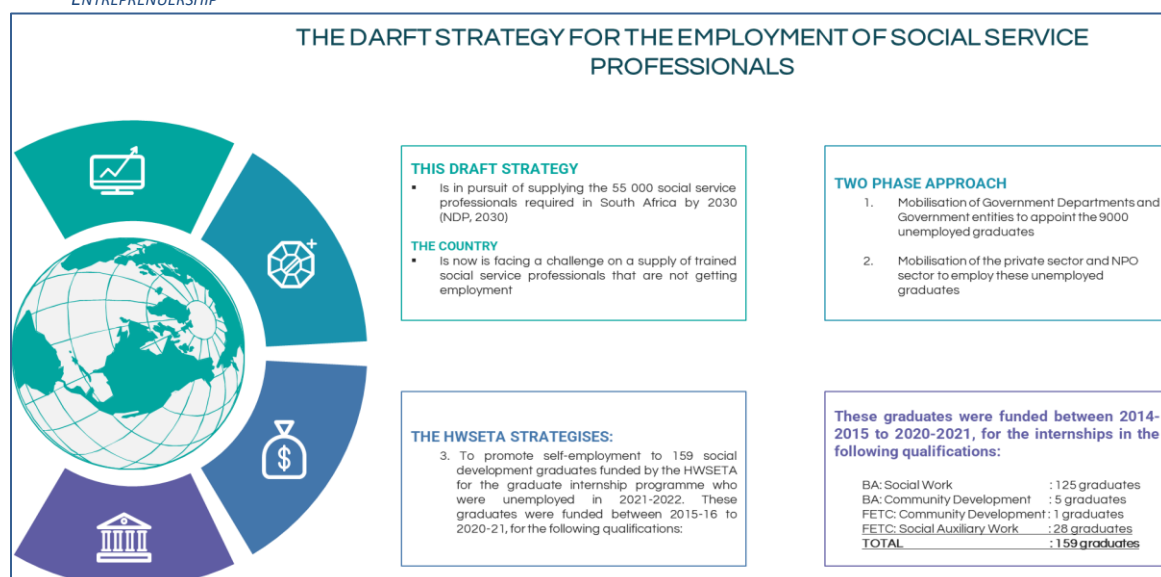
ENTREPRENEURSHIP

THE DARFT STRATEGY FOR THE EMPLOYMENT OF SOCIAL SERVICE PROFESSIONALS

THIS DRAFT STRATEGY
▪ Is in pursuit of supplying the 55 000 social service professionals required in South Africa by 2030 (NDP, 2030)

THE COUNTRY
▪ Is now is facing a challenge on a supply of trained social service professionals that are not getting employment

TWO PHASE APPROACH
1. Mobilisation of Government Departments and Government entities to appoint the 9000 unemployed graduates

2. Mobilisation of the private sector and NPO sector to employ these unemployed graduates

THE HWSETA STRATEGISES:
3. To promote self-employment to 159 social development graduates funded by the HWSETA for the graduate internship programme who were unemployed in 2021-2022. These graduates were funded between 2015-16 to 2020-21, for the following qualifications:

These graduates were funded between 2014-2015 to 2020-2021, for the internships in the following qualifications:

| | |
|---|---|
| BA: Social Work | : 125 graduates |
| BA: Community Development | : 5 graduates |
| FETC: Community Development | : 1 graduates |
| FETC: Social Auxiliary Work | : 28 graduates |
| TOTAL | : 159 graduates |